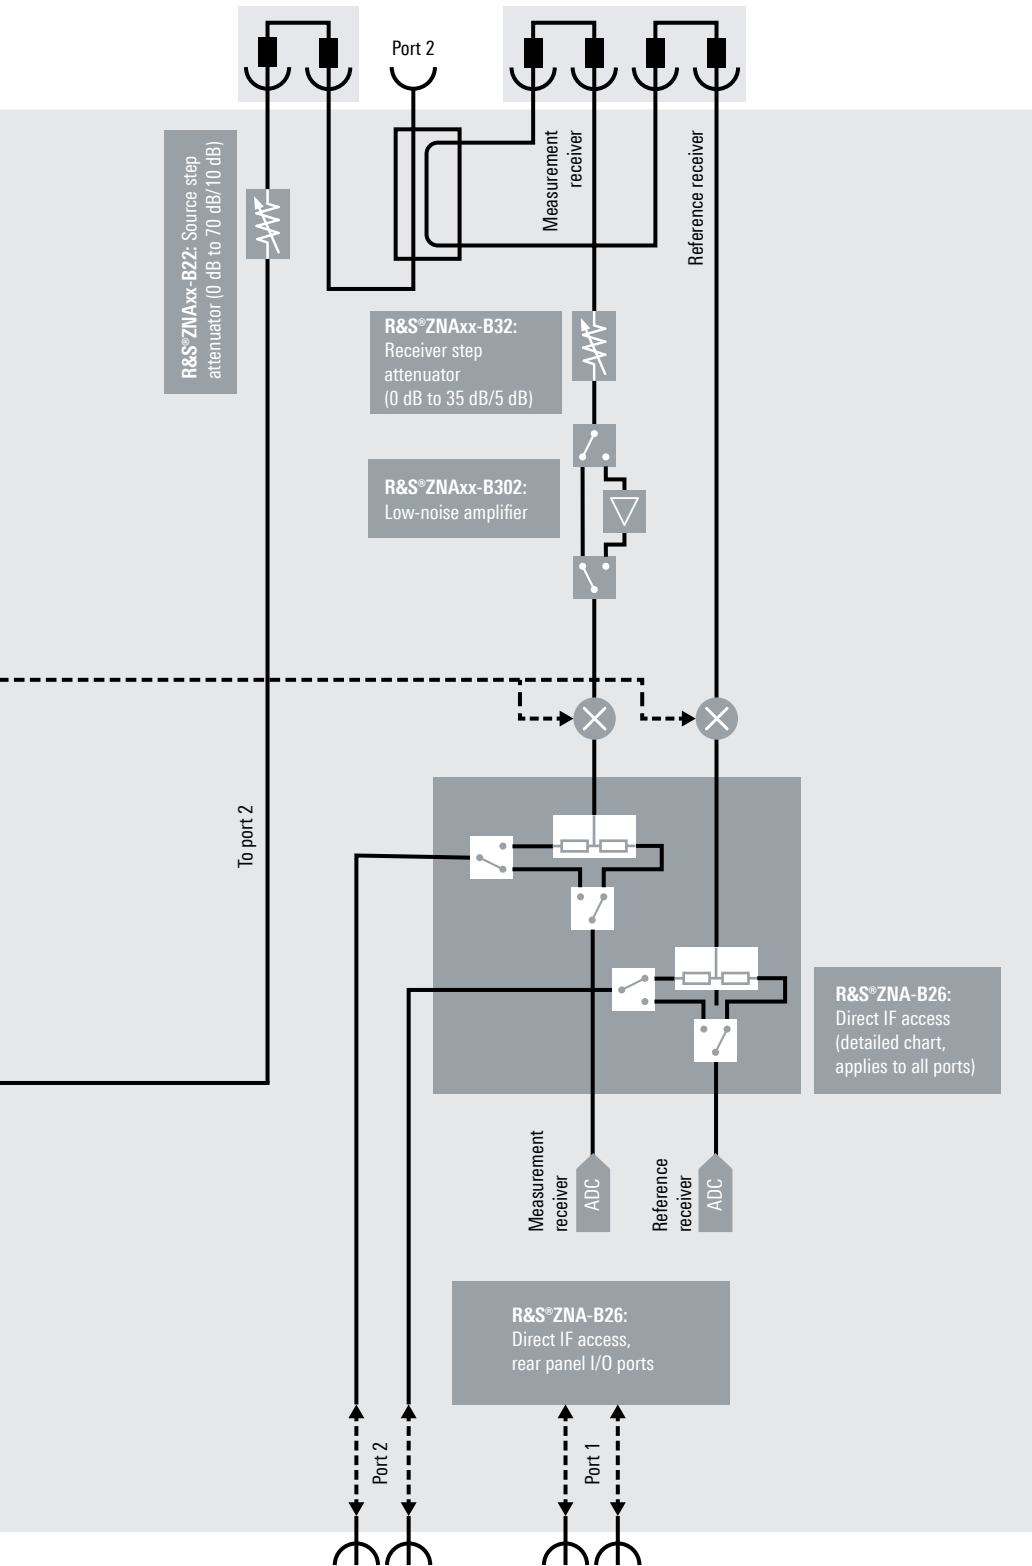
Port 2

R&S®ZNAxx-B22: Source step attenuator (0 dB to 70 dB/10 dB)

Measurement receiver

Reference receiver

R&S®ZNAxx-B32: Receiver step attenuator (0 dB to 35 dB/5 dB)

R&S®ZNAxx-B302: Low-noise amplifier

To port 2

R&S®ZNA-B26: Direct IF access (detailed chart, applies to all ports)

Measurement receiver

ADC

Reference receiver

ADC

R&S®ZNA-B26: Direct IF access, rear panel I/O ports

Port 2

Port 1